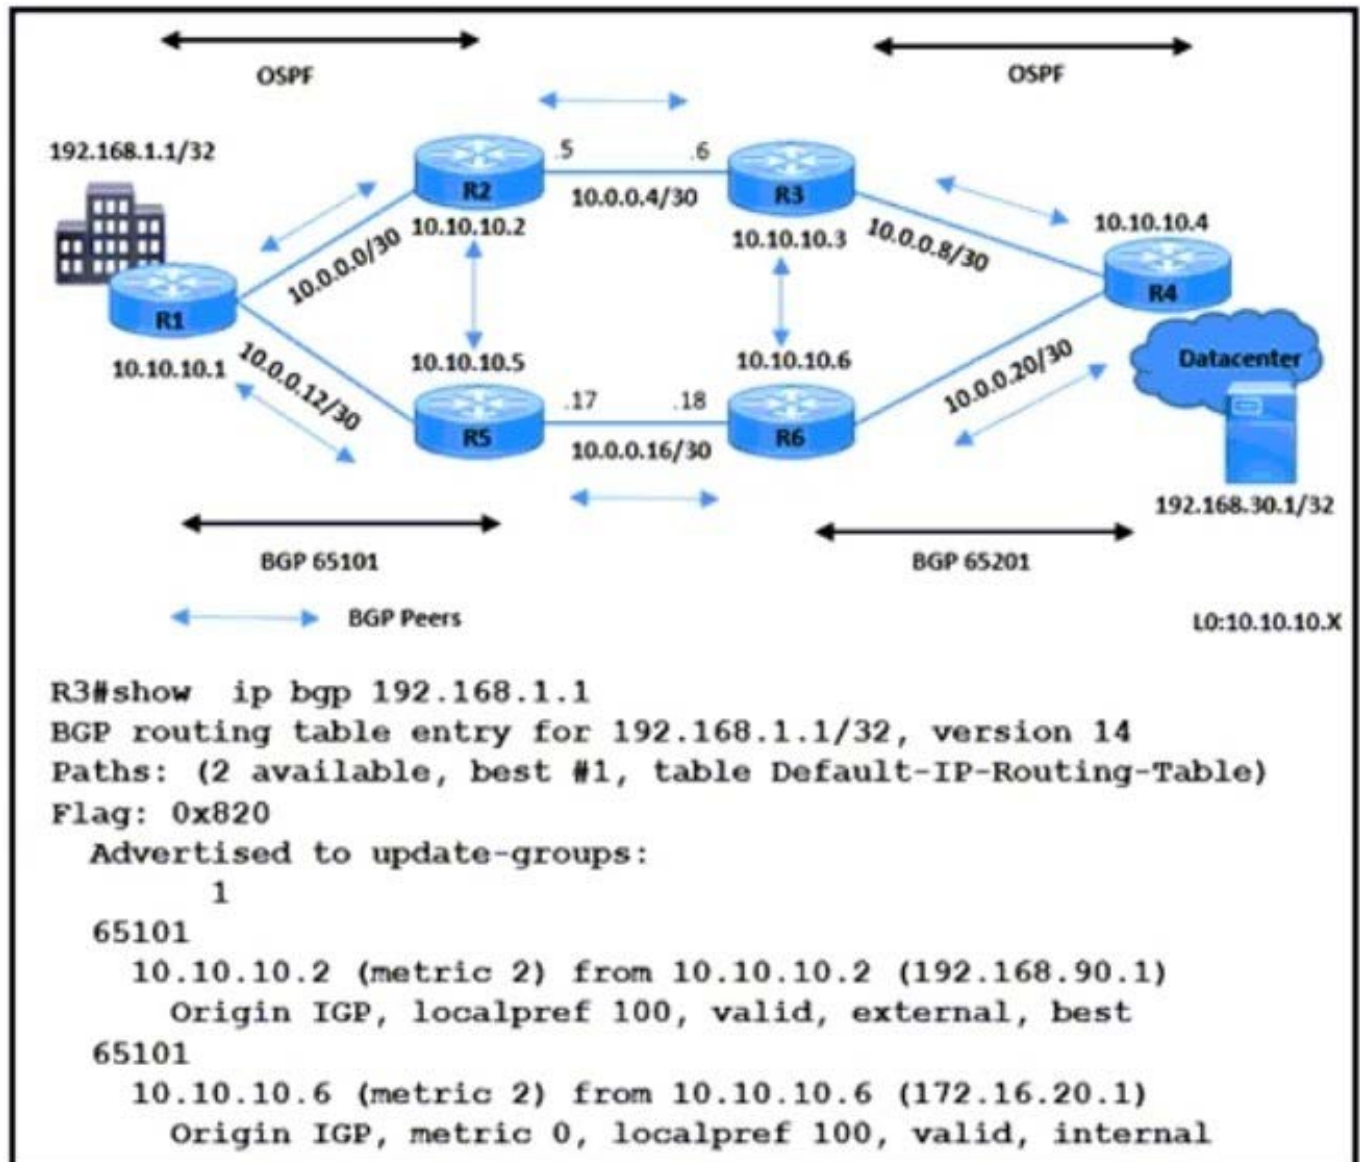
OSPF

OSPF

192.168.1.1/32

R2

.5

.6

R3

10.0.0.4/30

10.10.10.2

10.10.10.3

10.0.0.8/30

10.10.10.4

R4

10.0.0.0/30

R1

10.10.10.1

10.0.0.12/30

10.10.10.5

10.10.10.6

Datacenter

.17

.18

10.0.0.20/30

R5

R6

10.0.0.16/30

192.168.30.1/32

BGP 65101

BGP 65201

BGP Peers

L0:10.10.10.X

R3#show ip bgp 192.168.1.1
BGP routing table entry for 192.168.1.1/32, version 14
Paths: (2 available, best #1, table Default-IP-Routing-Table)
Flag: 0x820
Advertised to update-groups:
1
65101
10.10.10.2 (metric 2) from 10.10.10.2 (192.168.90.1)
Origin IGP, localpref 100, valid, external, best
65101
10.10.10.6 (metric 2) from 10.10.10.6 (172.16.20.1)
Origin IGP, metric 0, localpref 100, valid, internal